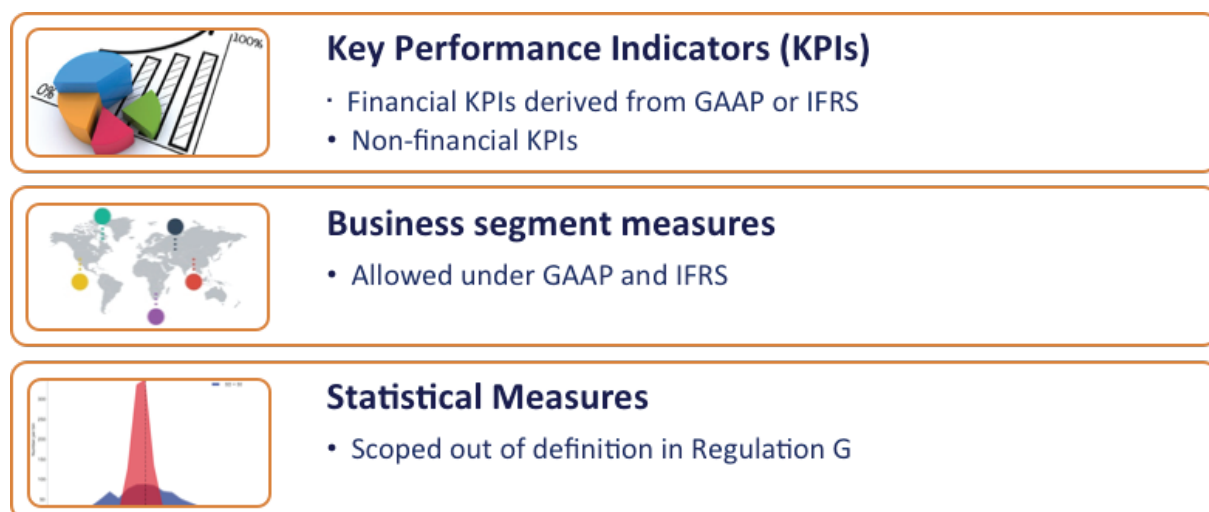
100%

0%

Key Performance Indicators (KPIs)

· Financial KPIs derived from GAAP or IFRS
• Non-financial KPIs

Business segment measures

• Allowed under GAAP and IFRS

Statistical Measures

• Scoped out of definition in Regulation G